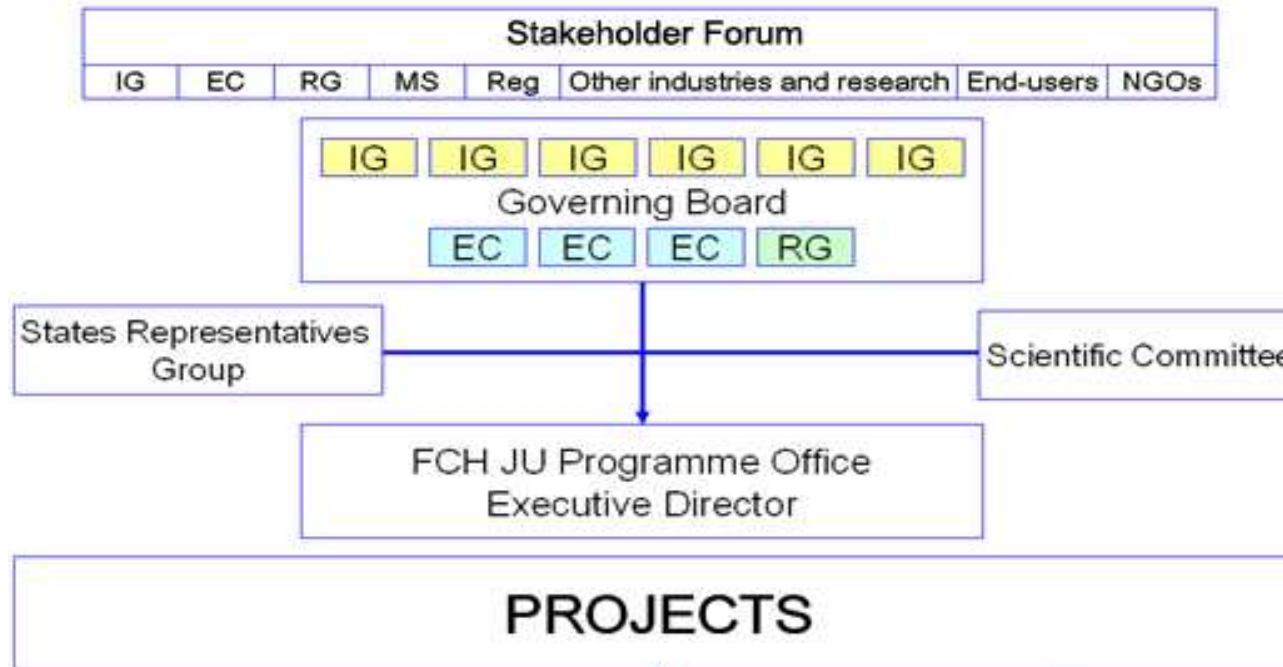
Stakeholder Forum

| IG | EC | RG | MS | Reg | Other industries and research | End-users | NGOs |
|---|---|---|---|---|---|---|---|

IG IG IG IG IG IG
Governing Board
EC EC EC RG

States Representatives Group

Scientific Committee

FCH JU Programme Office
Executive Director

PROJECTS